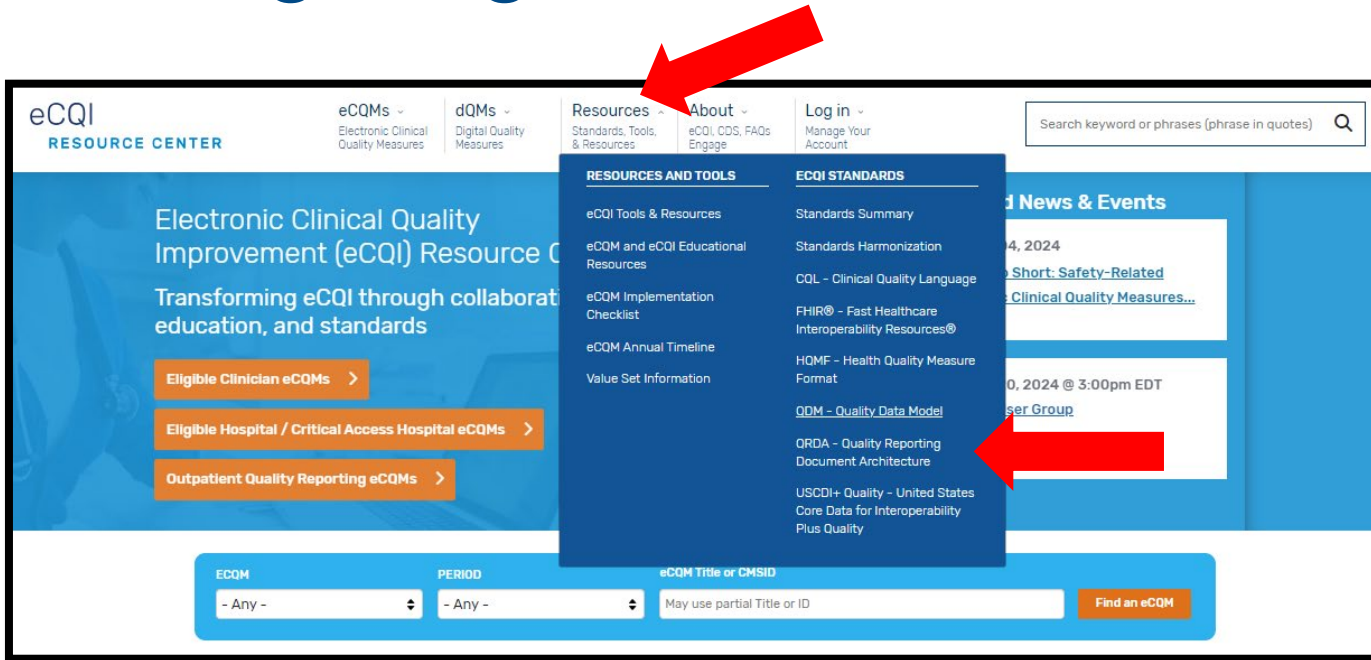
eCQI
RESOURCE CENTER

eCQMs
Electronic Clinical Quality Measures

dQMs
Digital Quality Measures

Resources
Standards, Tools, & Resources

About
eCQI, CDS, FAQs Engage

Log in
Manage Your Account

Search keyword or phrases (phrase in quotes)

RESOURCES AND TOOLS
eCQI Tools & Resources
eCQM and eCQI Educational Resources
eCQM Implementation Checklist
eCQM Annual Timeline
Value Set Information

ECQI STANDARDS
Standards Summary
Standards Harmonization
CQL - Clinical Quality Language
FHIR® - Fast Healthcare Interoperability Resources®
HQMF - Health Quality Measure Format
QDM - Quality Data Model
QRDA - Quality Reporting Document Architecture
USCDI+ Quality - United States Core Data for Interoperability Plus Quality

Electronic Clinical Quality Improvement (eCQI) Resource C

Transforming eCQI through collaborati education, and standards

Eligible Clinician eCQMs
Eligible Hospital / Critical Access Hospital eCQMs
Outpatient Quality Reporting eCQMs

d News & Events
04, 2024
Short: Safety-Related
Clinical Quality Measures...

0, 2024 @ 3:00pm EDT
ser Group

ECQM
- Any -
PERIOD
- Any -
eCQM Title or CMSID
May use partial Title or ID
Find an eCQM